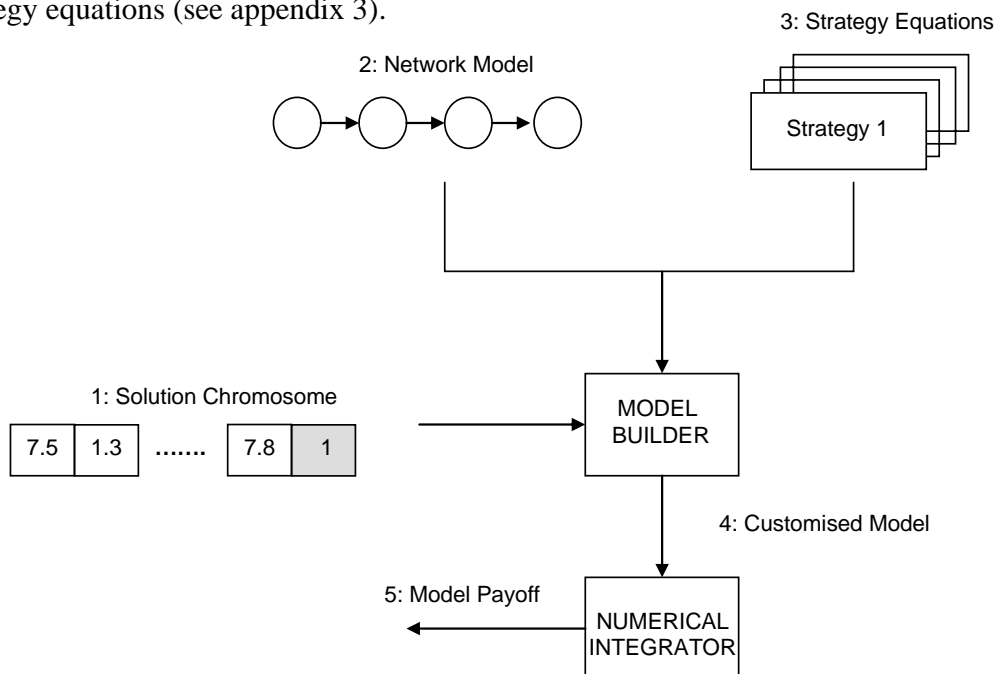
egy equations (see appendix 3).

3: Strategy Equations

2: Network Model

Strategy 1

1: Solution Chromosome

| 7.5 | 1.3 | ……. | 7.8 | 1 |
|---|---|---|---|---|

MODEL BUILDER

4: Customised Model

5: Model Payoff

NUMERICAL INTEGRATOR